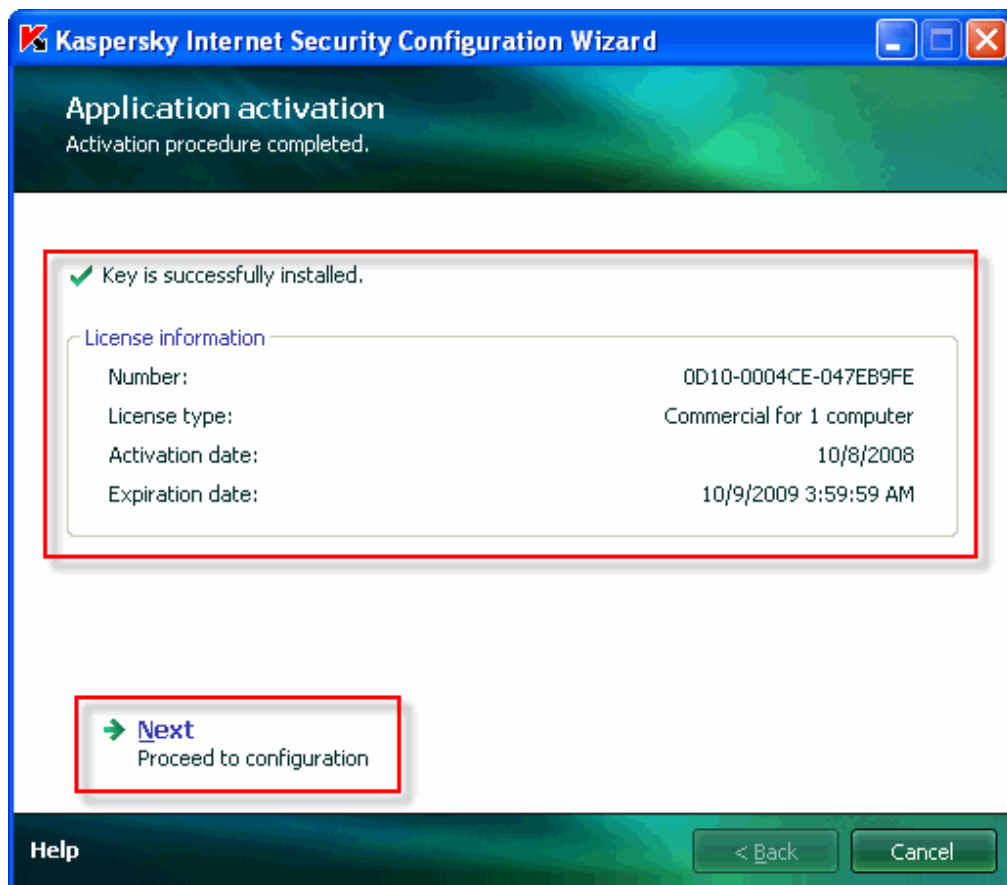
Kaspersky Internet Security Configuration Wizard

Application activation
Activation procedure completed.

Key is successfully installed.

License information

| | |
|---|---|
| Number: | 0D10-0004CE-047EB9FE |
| License type: | Commercial for 1 computer |
| Activation date: | 10/8/2008 |
| Expiration date: | 10/9/2009 3:59:59 AM |

Next
Proceed to configuration

Help

< Back

Cancel